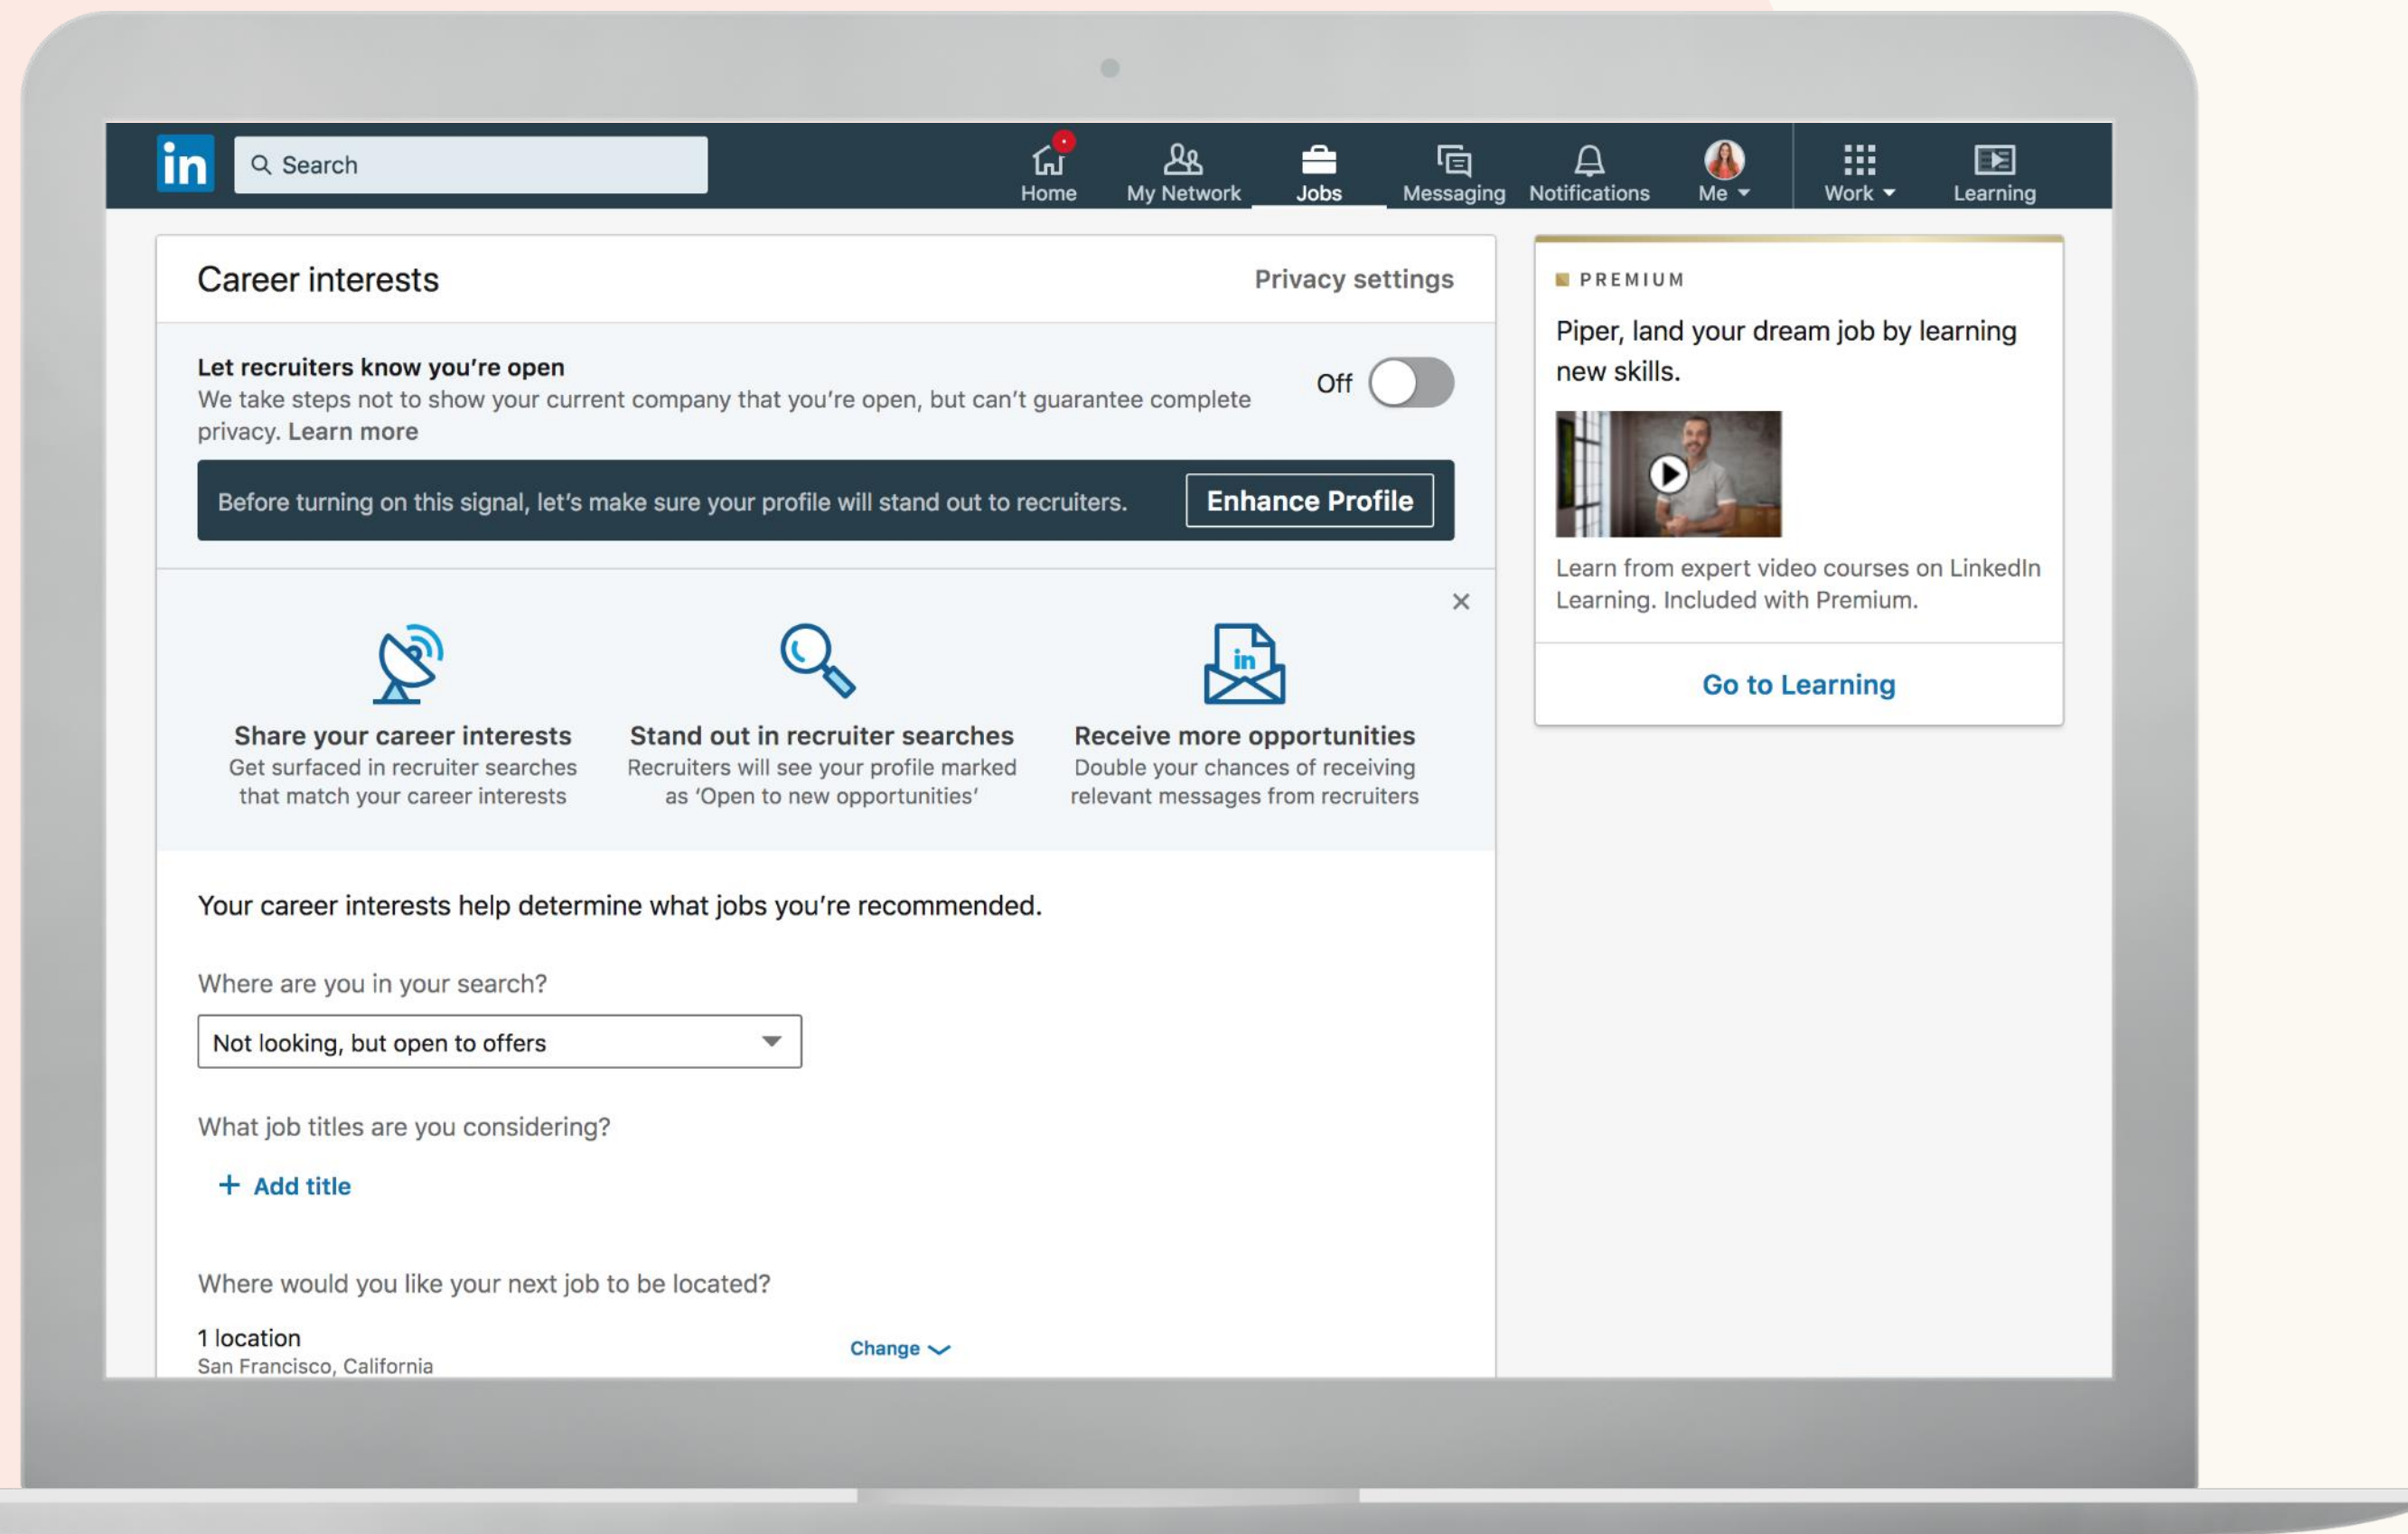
in Search

Home My Network Jobs Messaging Notifications Me Work Learning

Career interests

Privacy settings

Let recruiters know you're open
We take steps not to show your current company that you're open, but can't guarantee complete privacy. Learn more

Off

Before turning on this signal, let's make sure your profile will stand out to recruiters.

Enhance Profile

×

Share your career interests
Get surfaced in recruiter searches that match your career interests

Stand out in recruiter searches
Recruiters will see your profile marked as 'Open to new opportunities'

in

Receive more opportunities
Double your chances of receiving relevant messages from recruiters

Your career interests help determine what jobs you're recommended.

Where are you in your search?

Not looking, but open to offers

What job titles are you considering?

+ Add title

Where would you like your next job to be located?

1 location
San Francisco, California

Change

PREMIUM

Piper, land your dream job by learning new skills.

Learn from expert video courses on LinkedIn Learning. Included with Premium.

Go to Learning